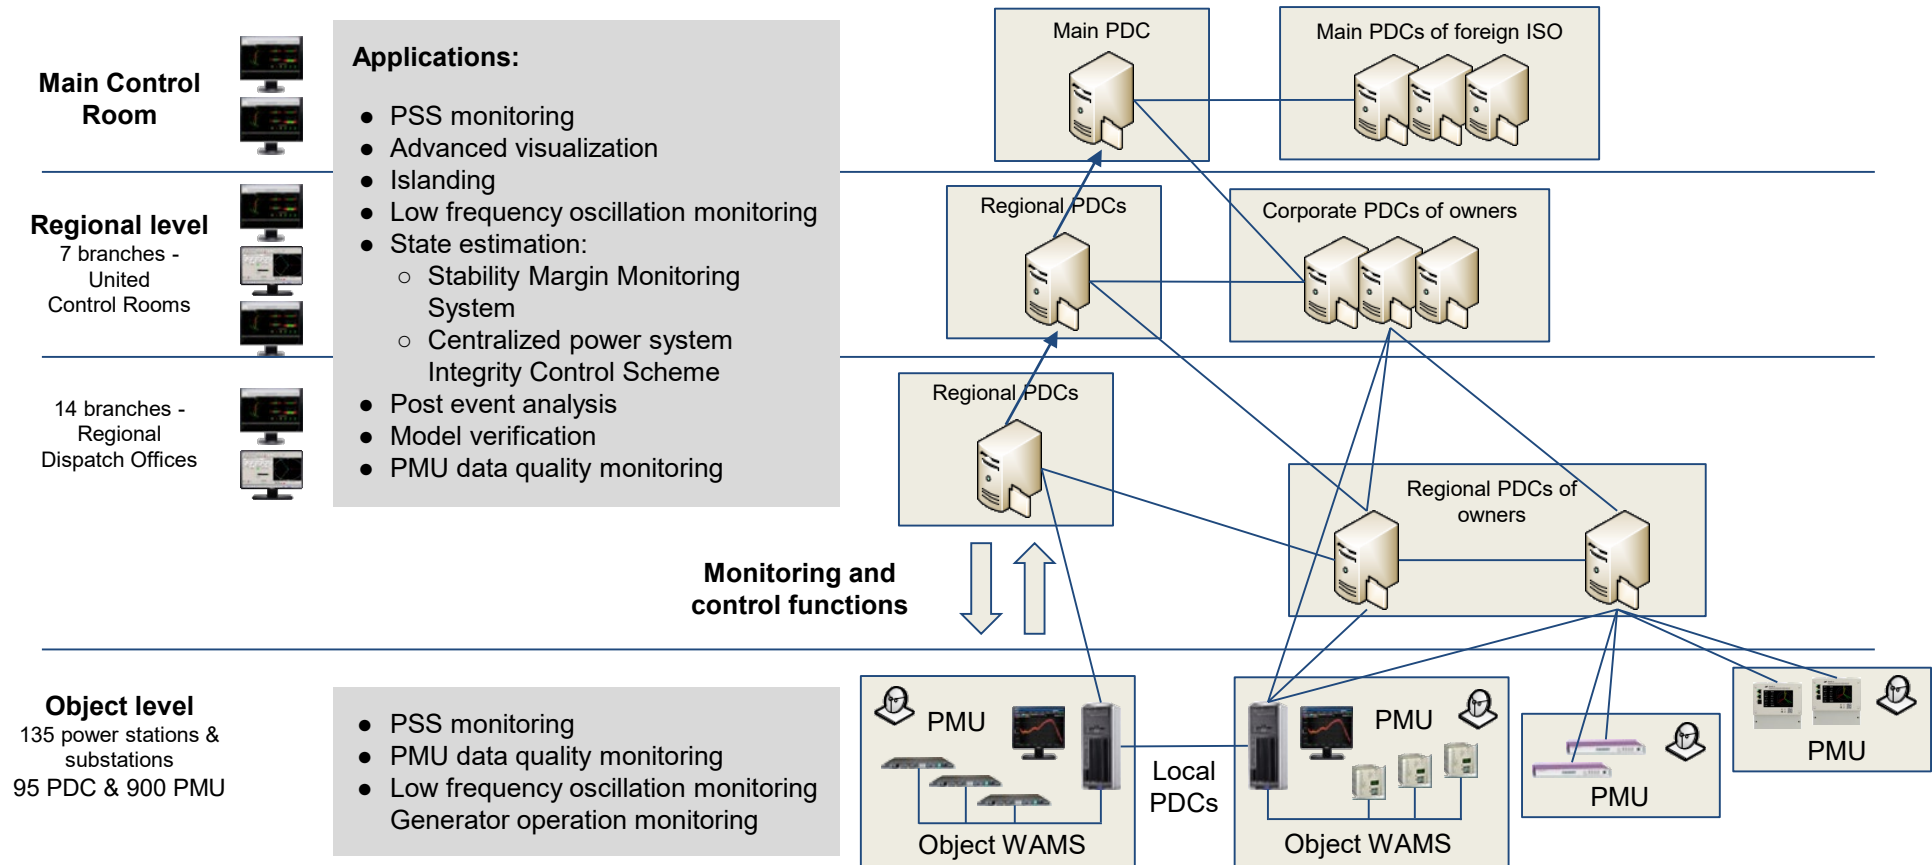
Main Control Room

Applications:

- PSS monitoring
- Advanced visualization
- Islanding
- Low frequency oscillation monitoring
- State estimation:
  - Stability Margin Monitoring System
  - Centralized power system Integrity Control Scheme
- Post event analysis
- Model verification
- PMU data quality monitoring

Main PDC

Main PDCs of foreign ISO

Regional level
7 branches - United Control Rooms

Regional PDCs

Corporate PDCs of owners

14 branches - Regional Dispatch Offices

Regional PDCs

Regional PDCs of owners

Monitoring and control functions

Object level
135 power stations & substations
95 PDC & 900 PMU

- PSS monitoring
- PMU data quality monitoring
- Low frequency oscillation monitoring Generator operation monitoring

PMU

Object WAMS

Local PDCs

PMU

Object WAMS

PMU

PMU